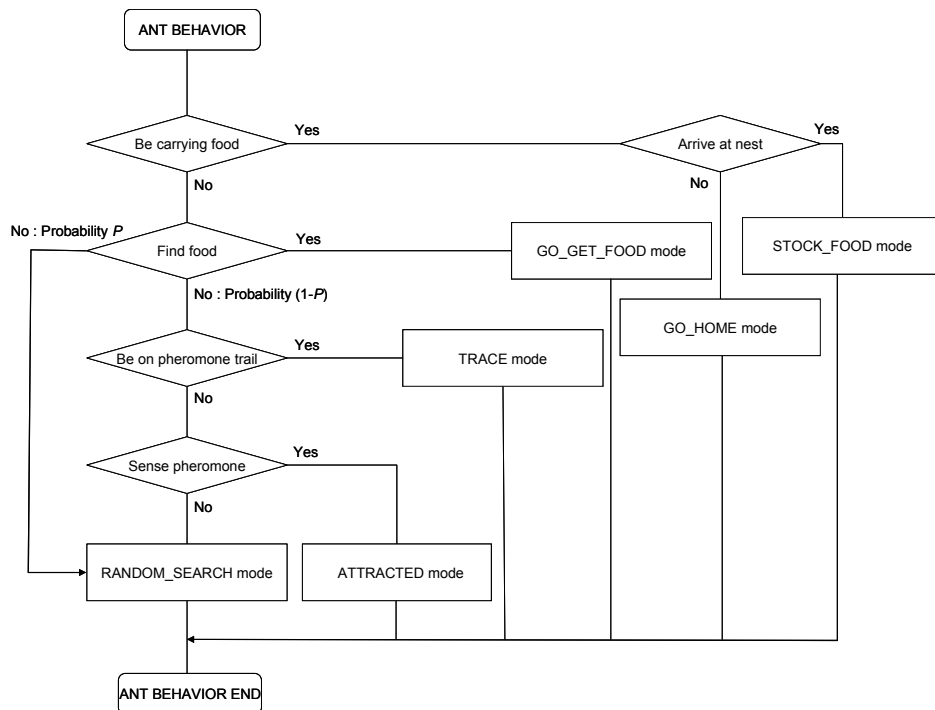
ANT BEHAVIOR

Be carrying food

Yes

Arrive at nest

Yes

No

No

No : Probability $P$

Find food

Yes

GO_GET_FOOD mode

STOCK_FOOD mode

No : Probability (1-$P$)

GO_HOME mode

Be on pheromone trail

Yes

TRACE mode

No

Sense pheromone

Yes

No

RANDOM_SEARCH mode

ATTRACTED mode

ANT BEHAVIOR END